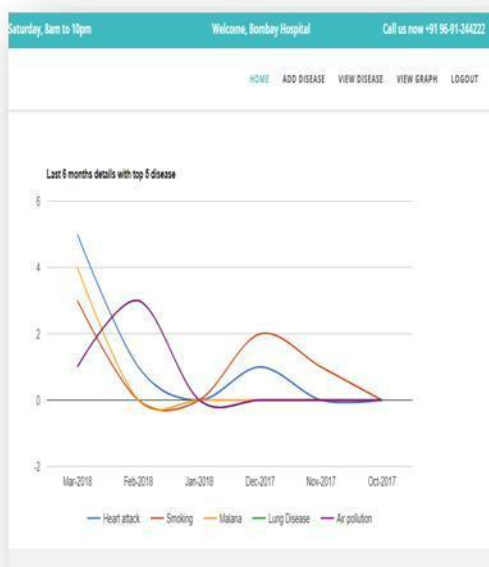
Saturday, 8am to 10pm Welcome, Bombay Hospital Call us now +91 96-91-244222

HOME ADD DISEASE VIEW DISEASE VIEW GRAPH LOGOUT

Last 6 months details with top 5 disease

6
4
2
0
-2

Mar-2018 Feb-2018 Jan-2018 Dec-2017 Nov-2017 Oct-2017

Heart attack Smoking Malaria Lung Disease Air pollution